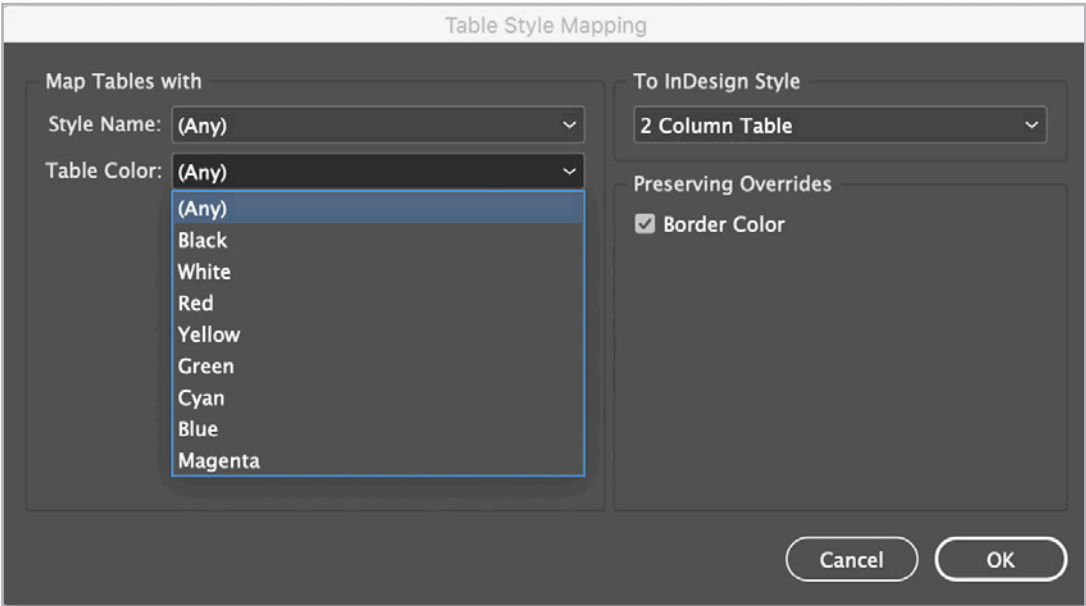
Table Style Mapping

Map Tables with

Style Name: (Any)

Table Color: (Any)

(Any)
Black
White
Red
Yellow
Green
Cyan
Blue
Magenta

To InDesign Style

2 Column Table

Preserving Overrides

Border Color

Cancel

OK